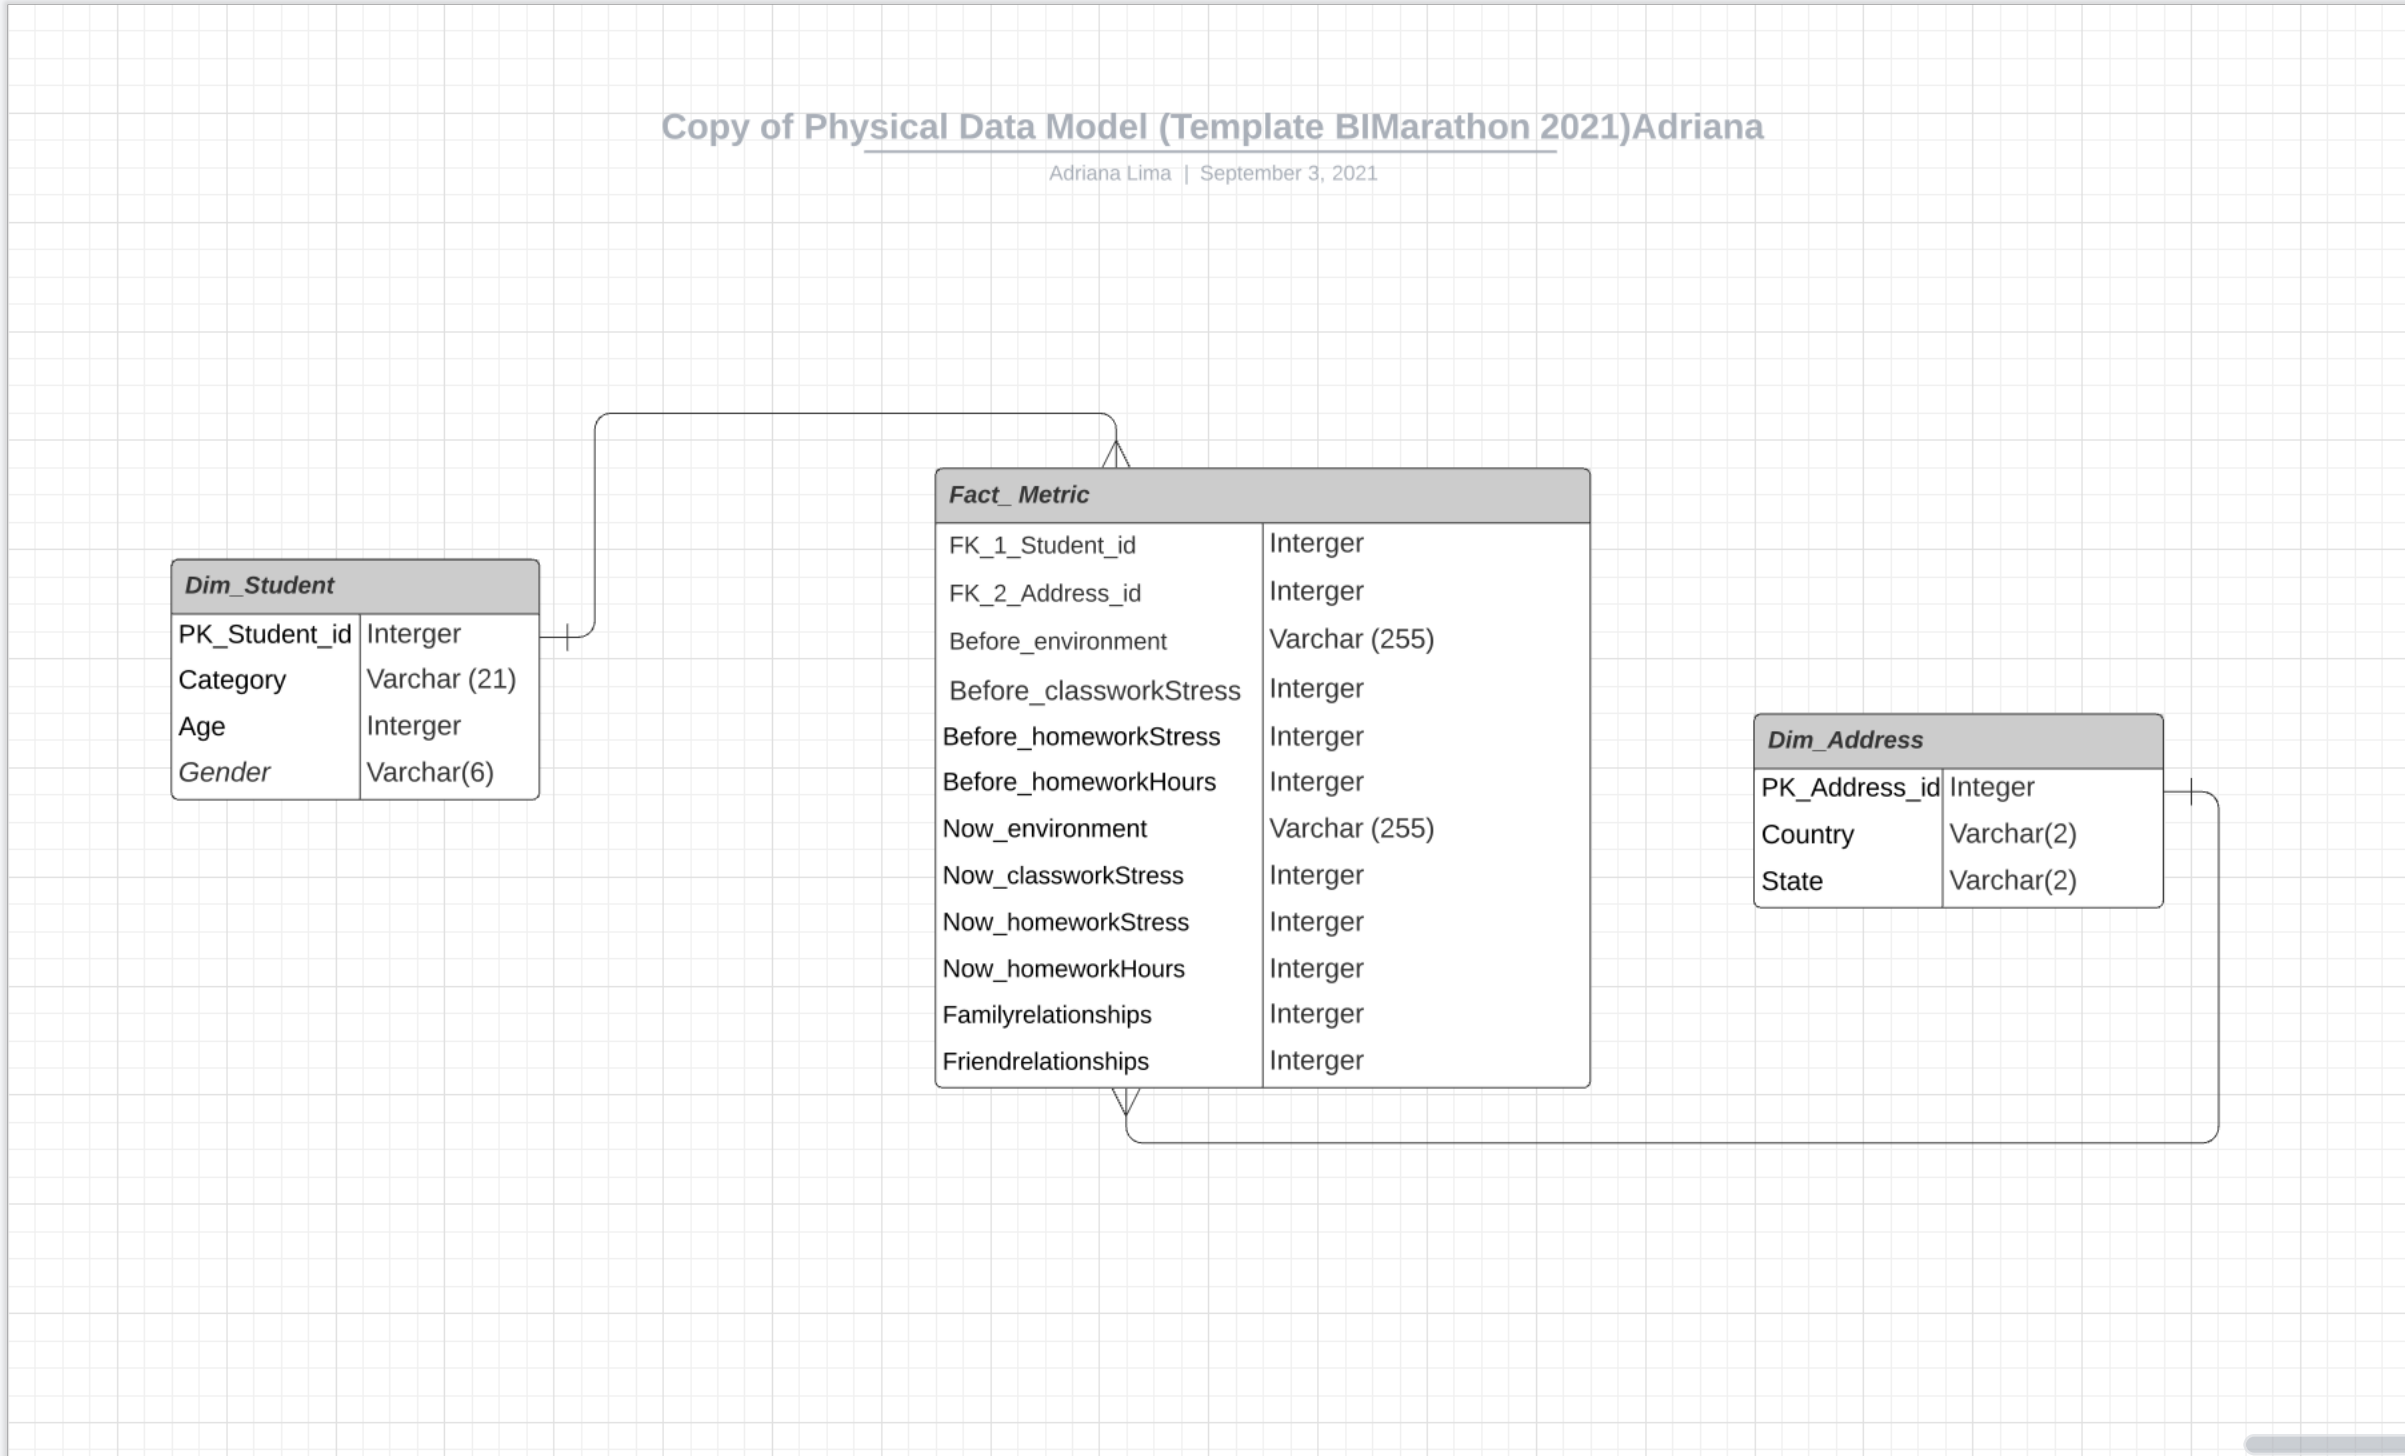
Copy of Physical Data Model (Template BIMarathon 2021)Adriana

Adriana Lima | September 3, 2021

| Dim_Student | |
|---|---|
| PK_Student_id | Interger |
| Category | Varchar (21) |
| Age | Interger |
| Gender | Varchar(6) |

| Fact_ Metric | |
|---|---|
| FK_1_Student_id | Interger |
| FK_2_Address_id | Interger |
| Before_environment | Varchar (255) |
| Before_classworkStress | Interger |
| Before_homeworkStress | Interger |
| Before_homeworkHours | Interger |
| Now_environment | Varchar (255) |
| Now_classworkStress | Interger |
| Now_homeworkStress | Interger |
| Now_homeworkHours | Interger |
| Familyrelationships | Interger |
| Friendrelationships | Interger |

| Dim_Address | |
|---|---|
| PK_Address_id | Integer |
| Country | Varchar(2) |
| State | Varchar(2) |